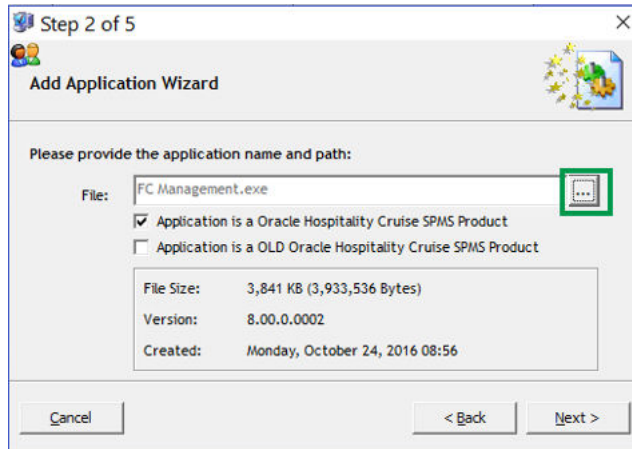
Step 2 of 5

×

Add Application Wizard

Please provide the application name and path:

File: FC Management.exe ...

Application is a Oracle Hospitality Cruise SPMS Product

Application is a OLD Oracle Hospitality Cruise SPMS Product

| | |
|---|---|
| File Size: | 3,841 KB (3,933,536 Bytes) |
| Version: | 8.00.0.0002 |
| Created: | Monday, October 24, 2016 08:56 |

Cancel

< Back

Next >